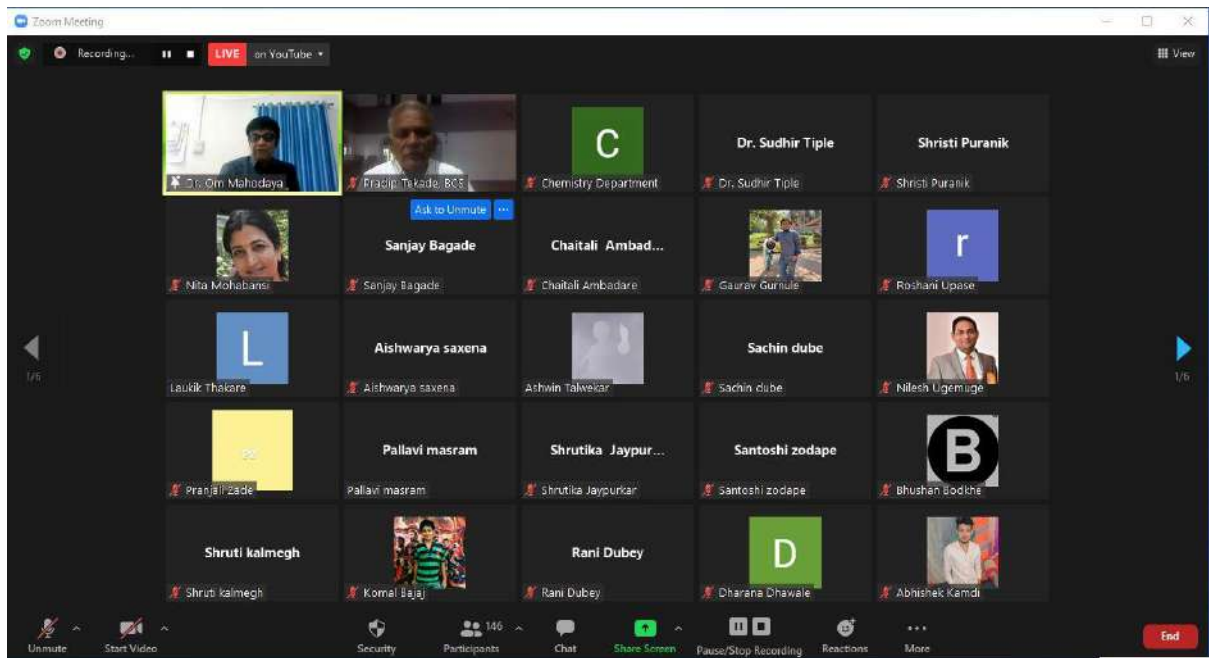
Zoom Meeting

Recording...

LIVE on YouTube

View

Dr. Om Mahodaya

Pradip Tekade, BCE

C

Chemistry Department

Dr. Sudhir Tiple

Dr. Sudhir Tiple

Shristi Puranik

Shristi Puranik

Ask to Unmute

Nita Mohabansi

Sanjay Bagade

Sanjay Bagade

Chaitali Ambad...

Chaitali Ambadare

Gaurav Gurnule

r

Roshani Upase

1/6

L

Laukik Thakare

Aishwarya saxena

Aishwarya saxena

Ashwin Talwekar

Sachin dube

Sachin dube

Nilesh Ugemuge

1/6

PZ

Pranjali Zade

Pallavi masram

Pallavi masram

Shrutika Jaypur...

Shrutika Jaypurkar

Santoshi zodape

Santoshi zodape

B

Bhushan Bodkhe

Shruti kalmegh

Shruti kalmegh

Komal Bajaj

Rani Dubey

Rani Dubey

D

Dharana Dhawale

Abhishek Kamdi

Unmute

Start Video

Security

146

Participants

Chat

Share Screen

Pause/Stop Recording

Reactions

More

End